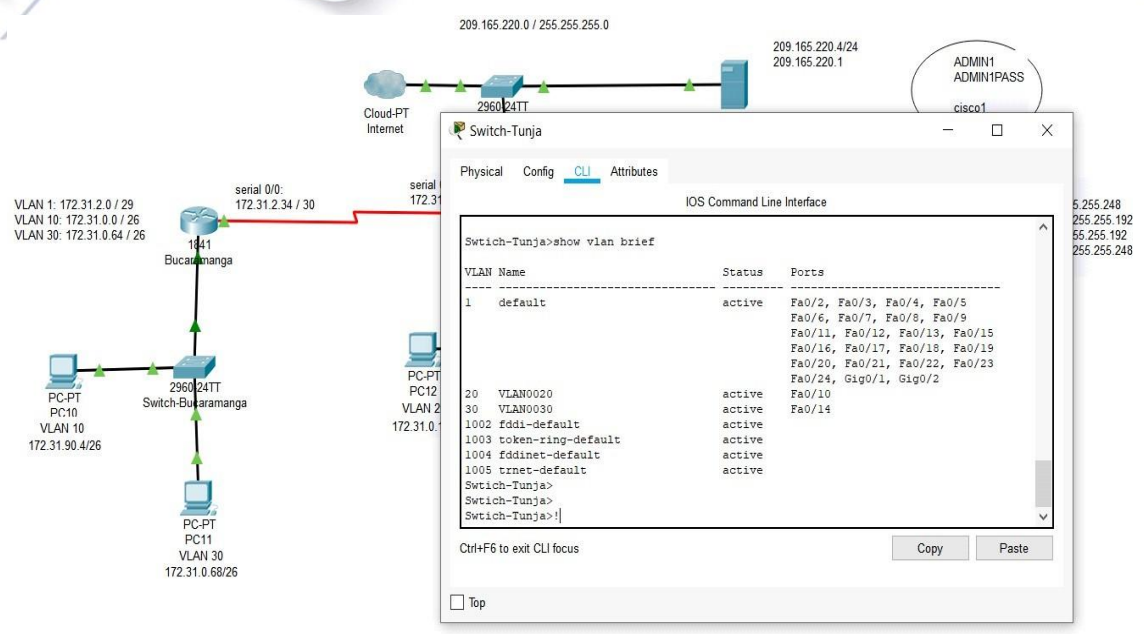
209.165.220.0 / 255.255.255.0

209.165.220.4/24
209.165.220.1

ADMIN1
ADMIN1PASS
cisco1

Cloud-PT
Internet

2960-24TT

VLAN 1: 172.31.2.0 / 29
VLAN 10: 172.31.0.0 / 26
VLAN 30: 172.31.0.64 / 26

serial 0/0:
172.31.2.34 / 30

serial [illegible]
172.31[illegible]

1841
Bucaramanga

PC-PT
PC10
VLAN 10
172.31.90.4/26

2960-24TT
Switch-Bucaramanga

PC-PT
PC11
VLAN 30
172.31.0.68/26

PC-PT
PC12
VLAN 2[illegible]
172.31.0.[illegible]

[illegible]5.255.248
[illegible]255.255.192
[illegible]55.255.192
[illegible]255.255.248

Switch-Tunja

Physical Config CLI Attributes

IOS Command Line Interface

Swtich-Tunja>show vlan brief

VLAN Name Status Ports
---- -------------------------------- --------- -------------------------------
1 default active Fa0/2, Fa0/3, Fa0/4, Fa0/5
Fa0/6, Fa0/7, Fa0/8, Fa0/9
Fa0/11, Fa0/12, Fa0/13, Fa0/15
Fa0/16, Fa0/17, Fa0/18, Fa0/19
Fa0/20, Fa0/21, Fa0/22, Fa0/23
Fa0/24, Gig0/1, Gig0/2
20 VLAN0020 active Fa0/10
30 VLAN0030 active Fa0/14
1002 fddi-default active
1003 token-ring-default active
1004 fddinet-default active
1005 trnet-default active
Swtich-Tunja>
Swtich-Tunja>
Swtich-Tunja>!

Ctrl+F6 to exit CLI focus

Copy Paste

Top